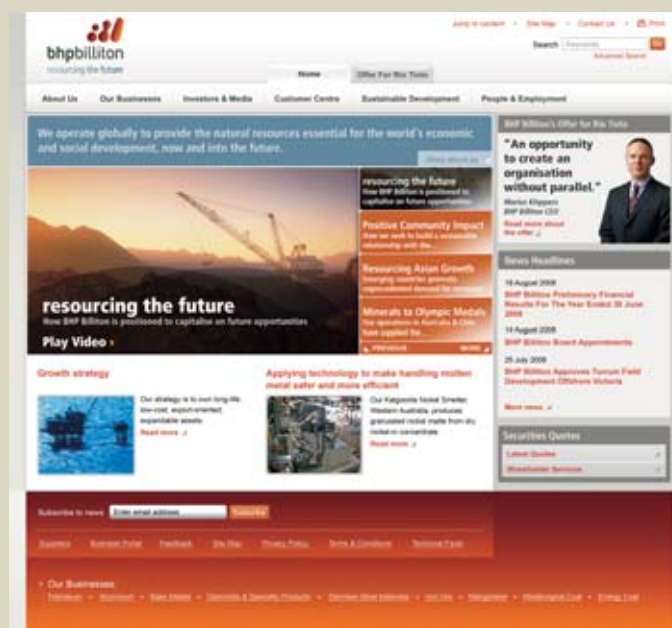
bhpbilliton
resourcing the future

Jump to content • Site Map • Contact Us • Print

Search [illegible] Go
Advanced Search

Home | Offer For Rio Tinto

About Us | Our Businesses | Investors & Media | Customer Centre | Sustainable Development | People & Employment

We operate globally to provide the natural resources essential for the world's economic and social development, now and into the future.

Share about us

resourcing the future
How BHP Billiton is positioned to capitalise on future opportunities

Positive Community Impact
How we seek to build a sustainable relationship with the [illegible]

Resourcing Asian Growth
Emerging economies generate unprecedented demand for resources

Minerals to Olympic Medals
Our operations in Australia & Chile have supplied the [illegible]

PREVIOUS | NEXT

resourcing the future
How BHP Billiton is positioned to capitalise on future opportunities
Play Video ›

BHP Billiton's Offer for Rio Tinto
"An opportunity to create an organisation without parallel."
Marius Kloppers
BHP Billiton CEO
Read more about the offer

News Headlines
19 August 2008
BHP Billiton Preliminary Financial Results For The Year Ended 30 June 2008
14 August 2008
BHP Billiton Board Appointments
29 July 2008
BHP Billiton Approves Turrum Field Development Offshore Victoria
More news

Securities Quotes
Latest Quotes
Shareholder Services

Growth strategy
Our strategy is to own long-life, low-cost, export-oriented, expandable assets.
Read more

Applying technology to make handling molten metal safer and more efficient
Our Kalgoorlie Nickel Smelter, Western Australia, produces granulated nickel matte from dry nickel concentrate.
Read more

Subscribe to news: Enter email address Subscribe

Suppliers | Business Portal | Feedback | Site Map | Privacy Policy | Terms & Conditions | Technical Faults

Our Businesses
Petroleum • Aluminium • Base Metals • Diamonds & Specialty Products • Stainless Steel Materials • Iron Ore • Manganese • Metallurgical Coal • Energy Coal